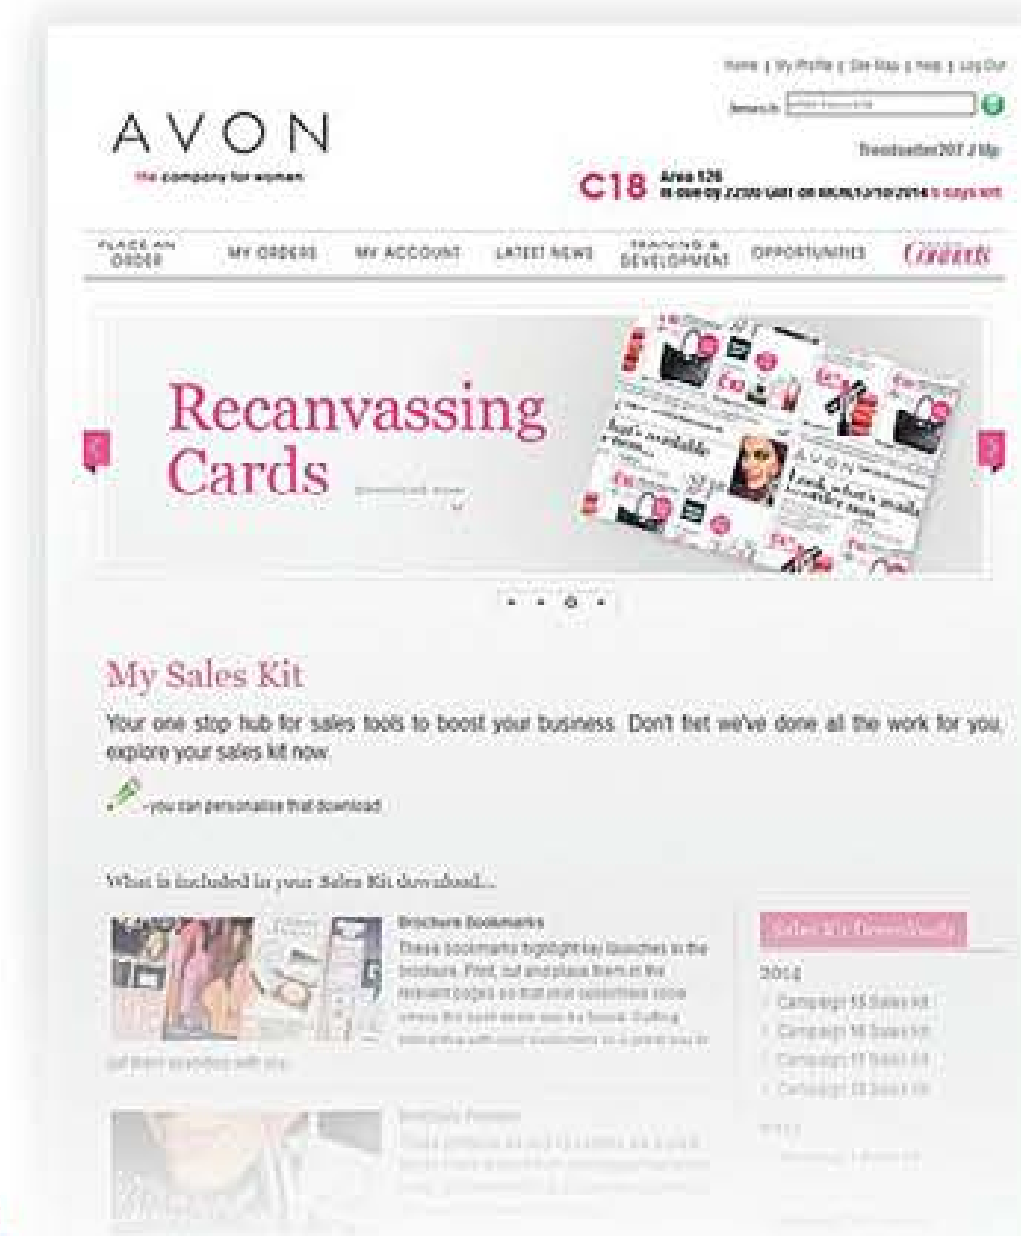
Home | My Profile | Site Map | Help | Log Out

Search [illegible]

AVON

the company for women

Trendsetter207 | Up

C18 Area 626 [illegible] 2014 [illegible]

PLACE AN ORDER MY ORDERS MY ACCOUNT LATEST NEWS TRAINING & DEVELOPMENT OPPORTUNITIES Contacts

Recanvassing Cards

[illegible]

AVON

My Sales Kit

Your one stop hub for sales tools to boost your business. Don't fret we've done all the work for you explore your sales kit now.

- you can personalise that download

What is included in your Sales Kit download...

Brochure Bookmarks

These bookmarks highlight key launches in the brochure. Print, cut and place them in the relevant pages so that your customers know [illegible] get them scrolling with you.

Sales Kit Downloads

2014

Campaign 15 Sales Kit
Campaign 16 Sales Kit
Campaign 17 Sales Kit
Campaign 18 Sales Kit

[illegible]